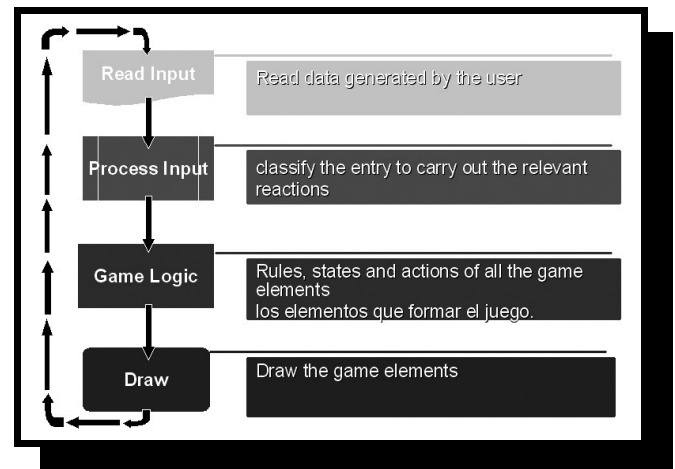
Read Input

Read data generated by the user

Process Input

classify the entry to carry out the relevant reactions

Game Logic

Rules, states and actions of all the game elements
los elementos que formar el juego.

Draw

Draw the game elements